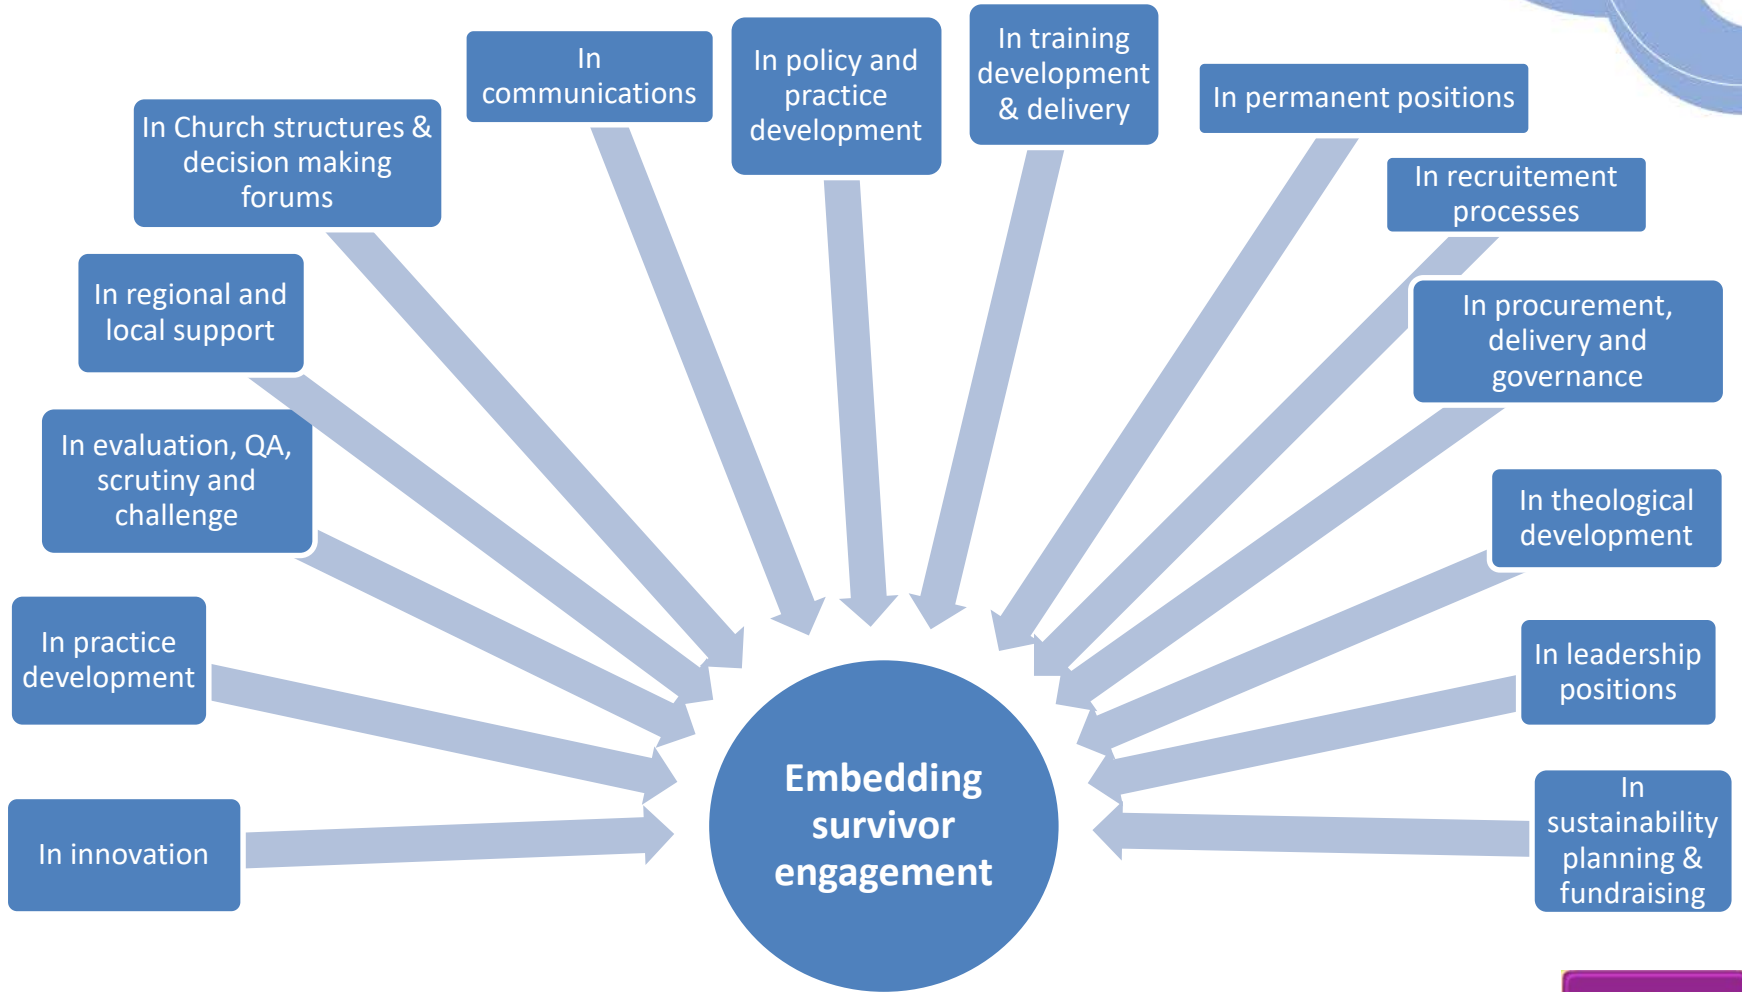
In communications

In policy and practice development

In training development & delivery

In Church structures & decision making forums

In permanent positions

In recruitement processes

In regional and local support

In procurement, delivery and governance

In evaluation, QA, scrutiny and challenge

In theological development

In practice development

In leadership positions

In innovation

Embedding survivor engagement

In sustainability planning & fundraising